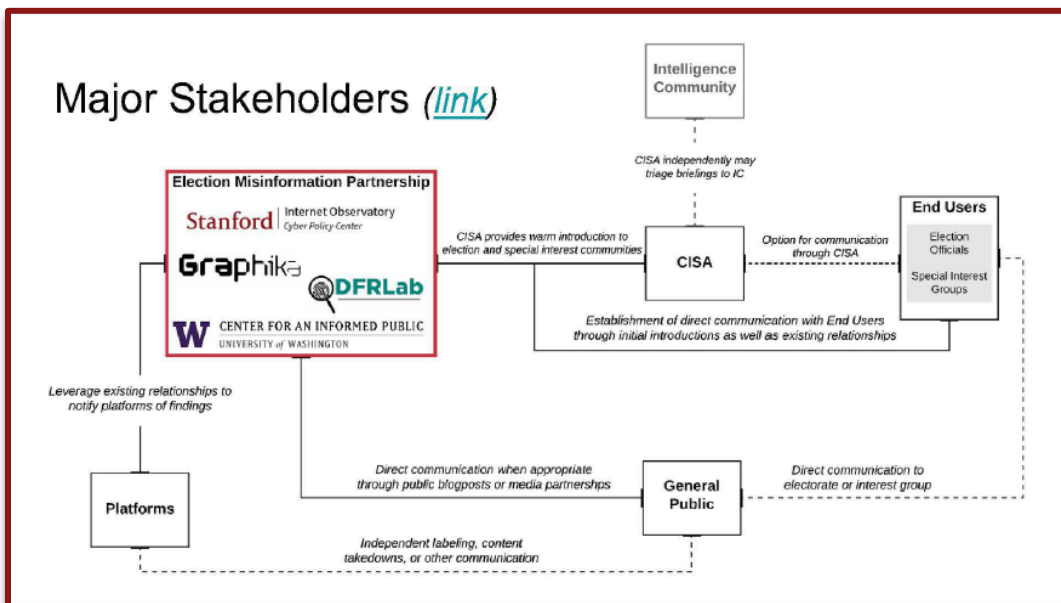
Major Stakeholders (link)

Intelligence Community

CISA independently may triage briefings to IC

Election Misinformation Partnership

Stanford Internet Observatory Cyber Policy Center

Graphika

DFRLab

W CENTER FOR AN INFORMED PUBLIC UNIVERSITY of WASHINGTON

CISA provides warm introduction to election and special interest communities

CISA

Option for communication through CISA

End Users

Election Officials

Special Interest Groups

Establishment of direct communication with End Users through initial introductions as well as existing relationships

Leverage existing relationships to notify platforms of findings

Direct communication when appropriate through public blogposts or media partnershps

General Public

Direct communication to electorate or interest group

Platforms

Independent labeling, content takedowns, or other communication